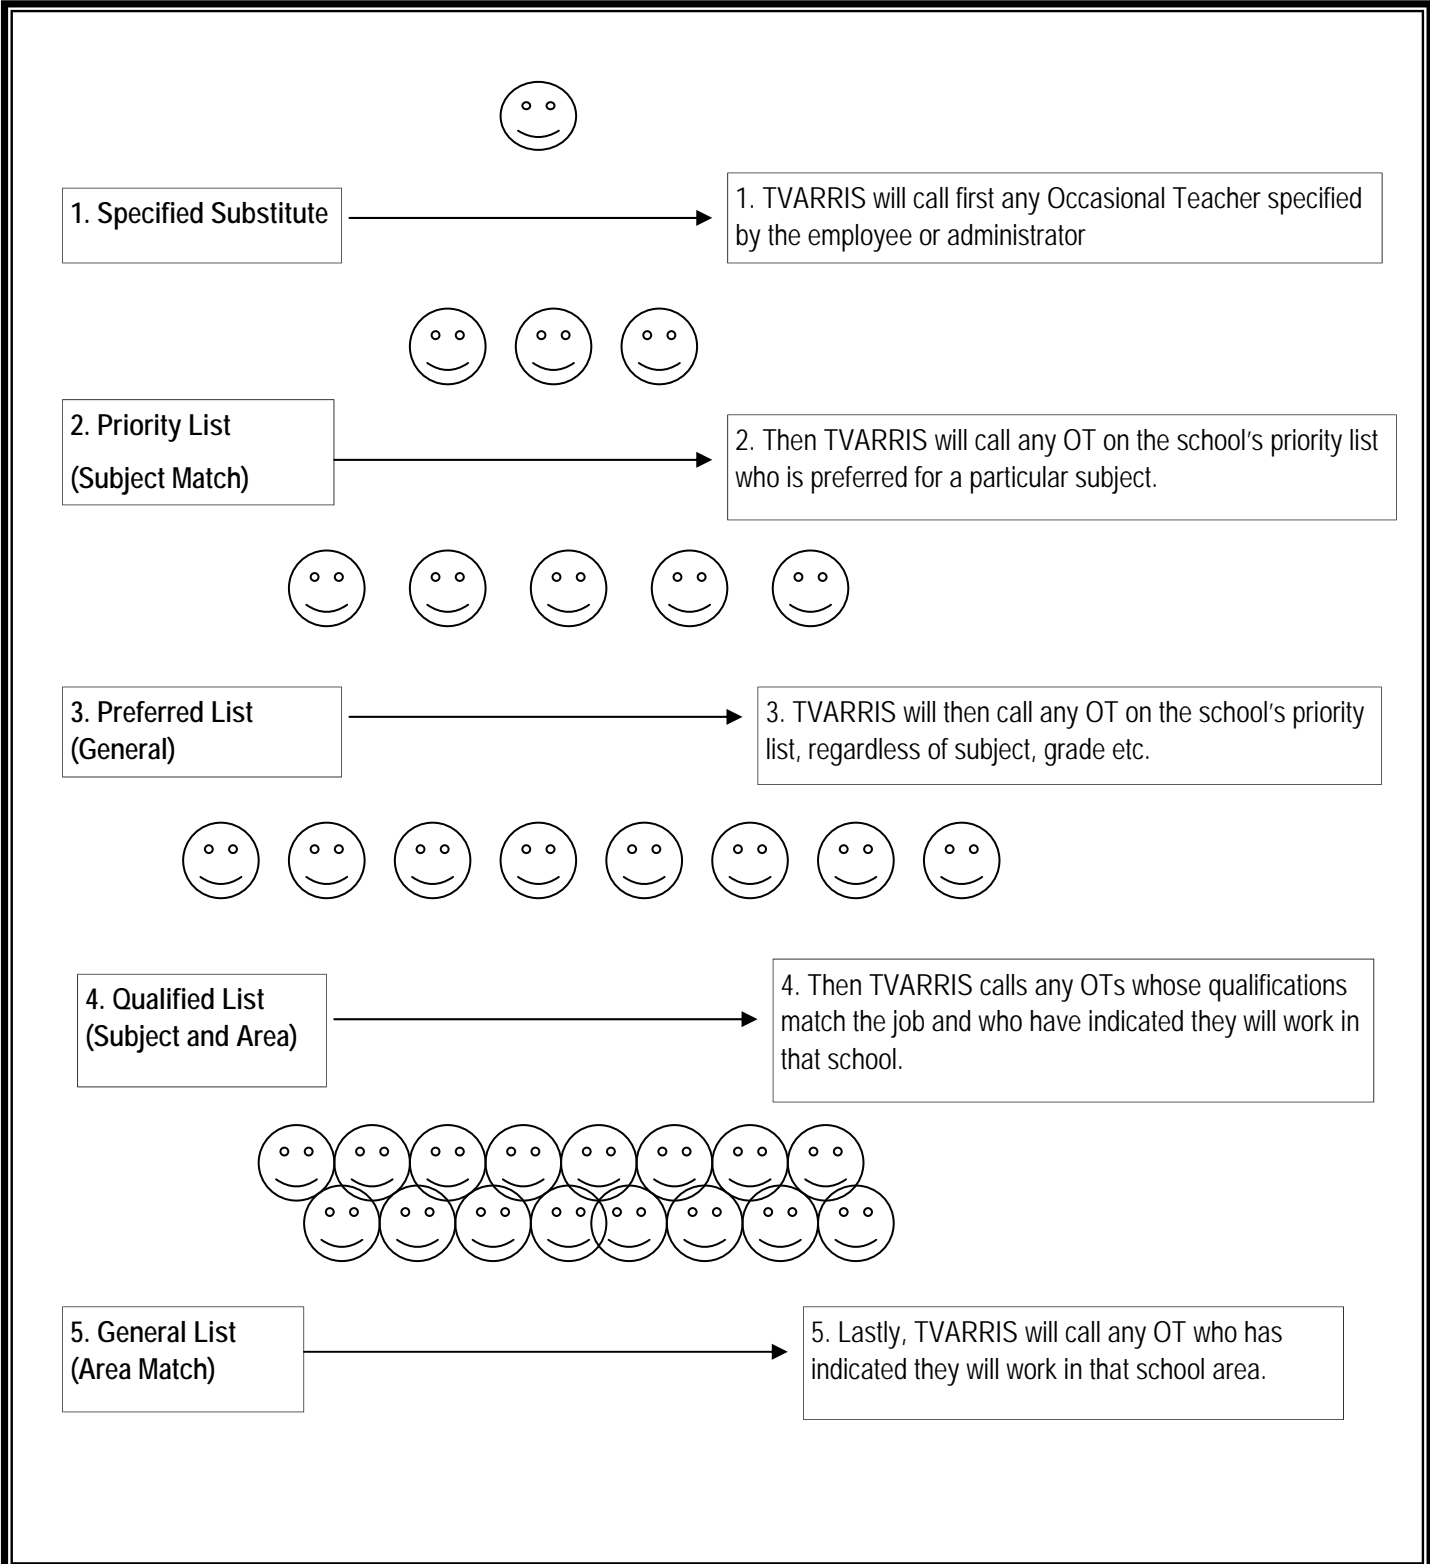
1. Specified Substitute

1. TVARRIS will call first any Occasional Teacher specified by the employee or administrator

2. Priority List
(Subject Match)

2. Then TVARRIS will call any OT on the school's priority list who is preferred for a particular subject.

3. Preferred List
(General)

3. TVARRIS will then call any OT on the school's priority list, regardless of subject, grade etc.

4. Qualified List
(Subject and Area)

4. Then TVARRIS calls any OTs whose qualifications match the job and who have indicated they will work in that school.

5. General List
(Area Match)

5. Lastly, TVARRIS will call any OT who has indicated they will work in that school area.